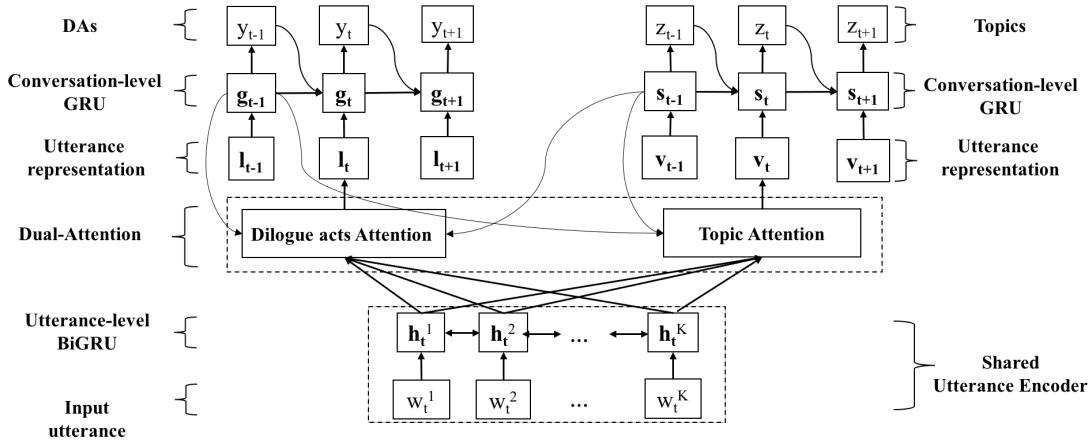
DAs

Conversation-level GRU

Utterance representation

Dual-Attention

Utterance-level BiGRU

Input utterance

$y_{t-1}$ $y_t$ $y_{t+1}$

$\mathbf{g}_{t-1}$ $\mathbf{g}_t$ $\mathbf{g}_{t+1}$

$\mathbf{l}_{t-1}$ $\mathbf{l}_t$ $\mathbf{l}_{t+1}$

Dilogue acts Attention

Topic Attention

$z_{t-1}$ $z_t$ $z_{t+1}$

$\mathbf{s}_{t-1}$ $\mathbf{s}_t$ $\mathbf{s}_{t+1}$

$\mathbf{v}_{t-1}$ $\mathbf{v}_t$ $\mathbf{v}_{t+1}$

$\mathbf{h}_t^1$ $\mathbf{h}_t^2$ … $\mathbf{h}_t^K$

$w_t^1$ $w_t^2$ … $w_t^K$

Topics

Conversation-level GRU

Utterance representation

Shared Utterance Encoder